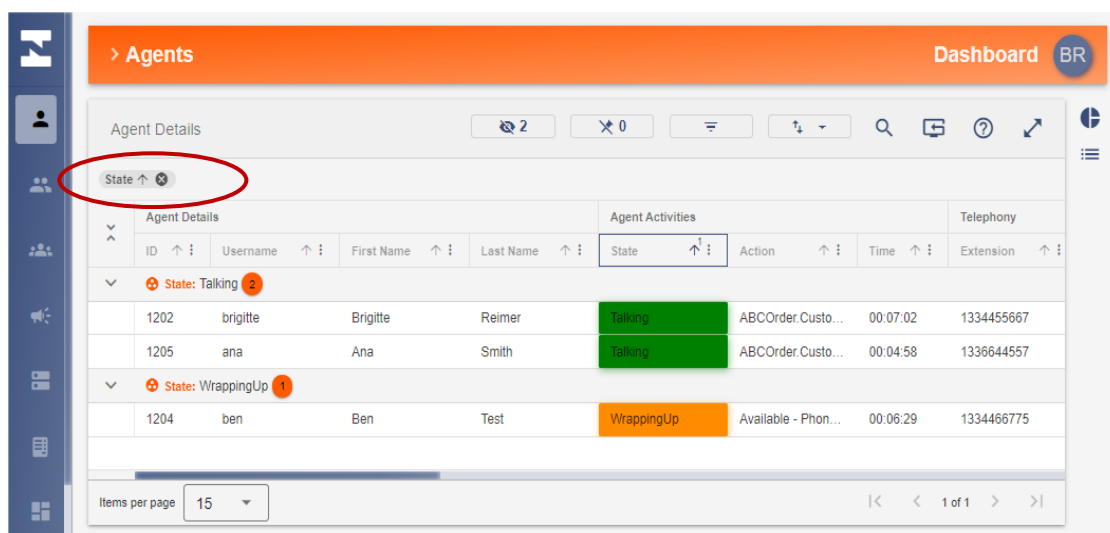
> Agents

Dashboard BR

Agent Details

2 0

State

| Agent Details | | | | Agent Activities | | | Telephony |
|---|---|---|---|---|---|---|---|
| ID | Username | First Name | Last Name | State | Action | Time | Extension |
| State: Talking 2 | | | | | | | |
| 1202 | brigitte | Brigitte | Reimer | Talking | ABCOrder.Custo... | 00:07:02 | 1334455667 |
| 1205 | ana | Ana | Smith | Talking | ABCOrder.Custo... | 00:04:58 | 1336644557 |
| State: WrappingUp 1 | | | | | | | |
| 1204 | ben | Ben | Test | WrappingUp | Available - Phon... | 00:06:29 | 1334466775 |

Items per page 15

1 of 1